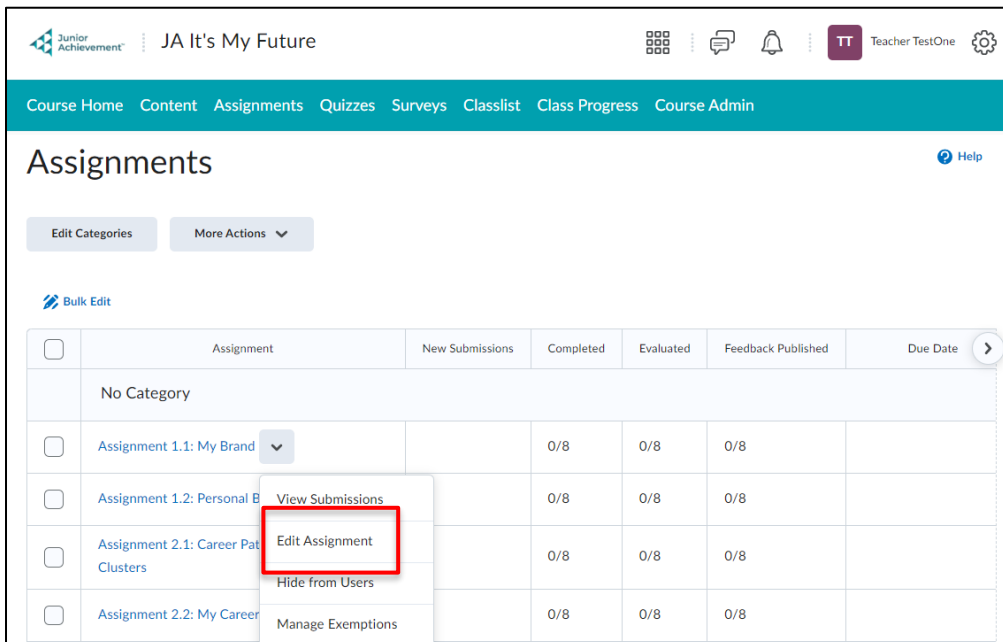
Junior Achievement | JA It's My Future

TT Teacher TestOne

Course Home Content Assignments Quizzes Surveys Classlist Class Progress Course Admin

Assignments

Help

Edit Categories More Actions

Bulk Edit

| | Assignment | New Submissions | Completed | Evaluated | Feedback Published | Due Date |
|---|---|---|---|---|---|---|
| | No Category | | | | | |
| | Assignment 1.1: My Brand | | 0/8 | 0/8 | 0/8 | |
| | Assignment 1.2: Personal B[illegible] | | 0/8 | 0/8 | 0/8 | |
| | Assignment 2.1: Career Pat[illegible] Clusters | | 0/8 | 0/8 | 0/8 | |
| | Assignment 2.2: My Career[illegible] | | 0/8 | 0/8 | 0/8 | |

View Submissions
Edit Assignment
Hide from Users
Manage Exemptions